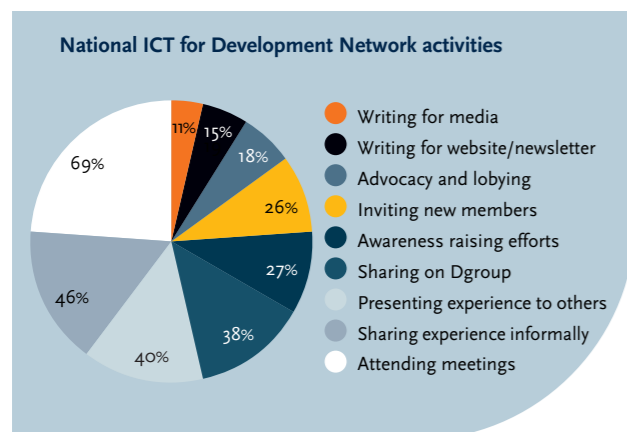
National ICT for Development Network activities

11%
15%
18%
26%
27%
38%
40%
46%
69%

Writing for media
Writing for website/newsletter
Advocacy and lobying
Inviting new members
Awareness raising efforts
Sharing on Dgroup
Presenting experience to others
Sharing experience informally
Attending meetings